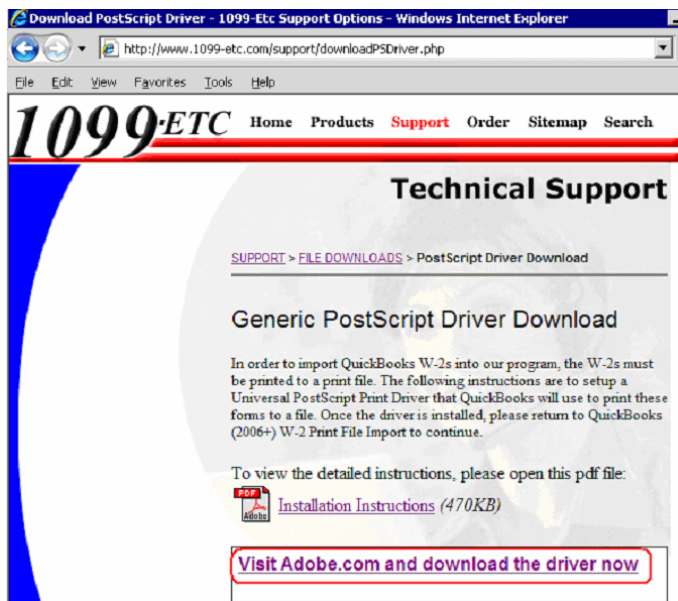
Download PostScript Driver - 1099-Etc Support Options - Windows Internet Explorer

http://www.1099-etc.com/support/downloadPSDriver.php

File Edit View Favorites Tools Help

1099·ETC Home Products Support Order Sitemap Search

Technical Support

SUPPORT > FILE DOWNLOADS > PostScript Driver Download

Generic PostScript Driver Download

In order to import QuickBooks W-2s into our program, the W-2s must be printed to a print file. The following instructions are to setup a Universal PostScript Print Driver that QuickBooks will use to print these forms to a file. Once the driver is installed, please return to QuickBooks (2006+) W-2 Print File Import to continue.

To view the detailed instructions, please open this pdf file:

PDF Adobe Installation Instructions (470KB)

Visit Adobe.com and download the driver now